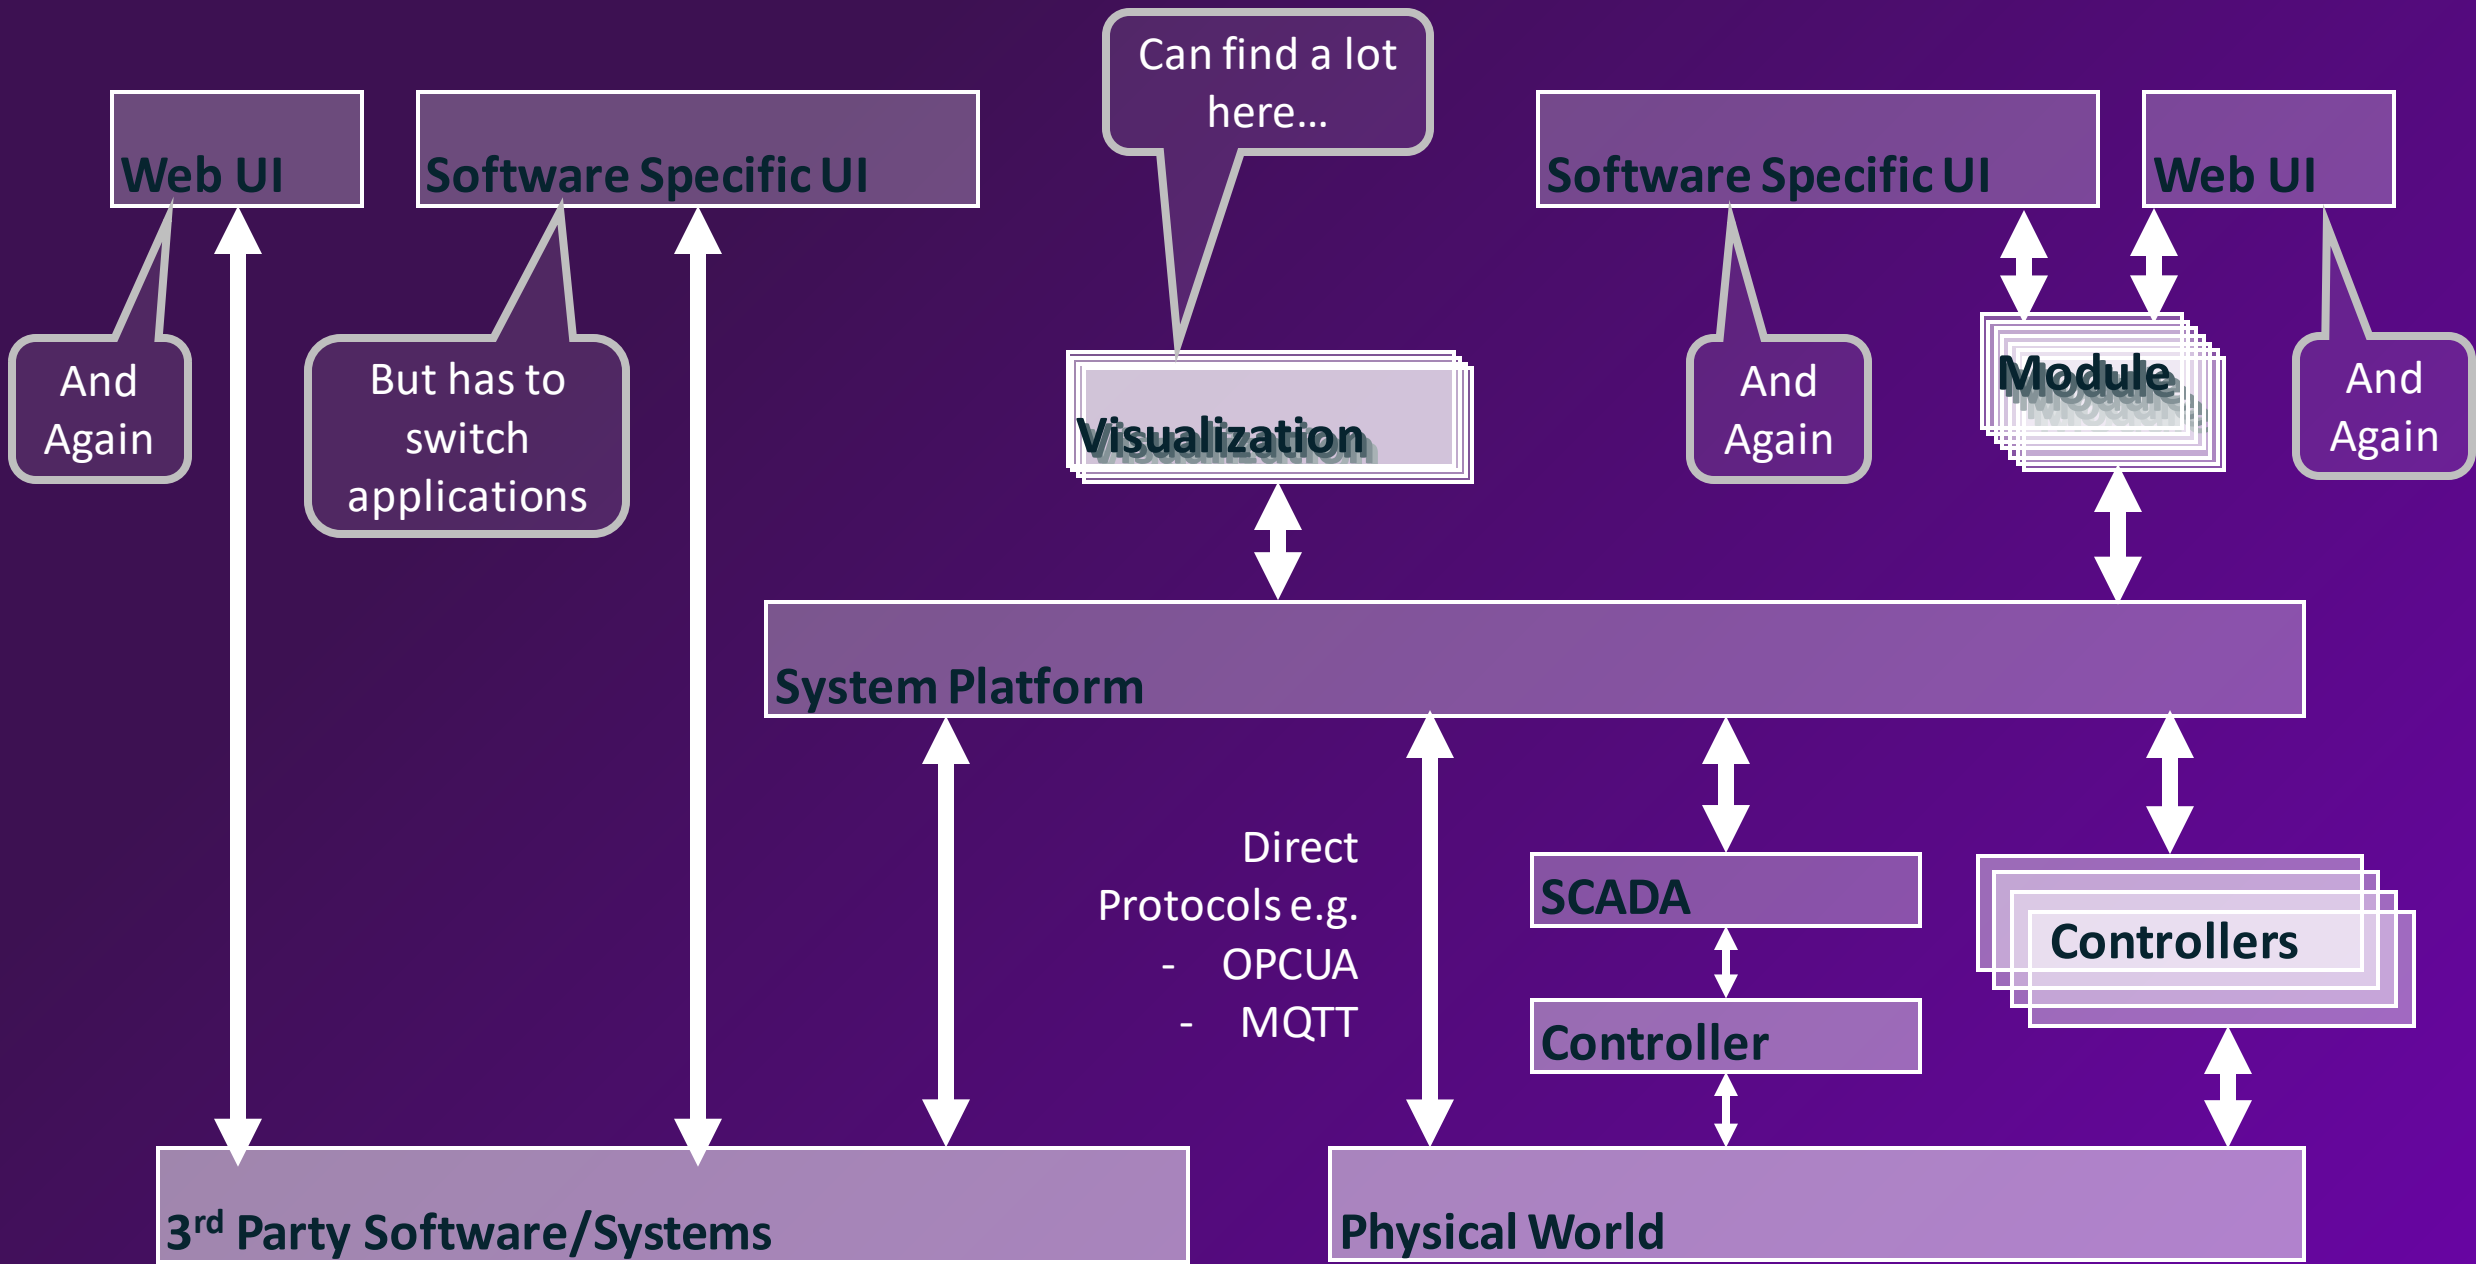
Can find a lot here...

Web UI

Software Specific UI

Software Specific UI

Web UI

And Again

But has to switch applications

Visualization

And Again

Module

And Again

System Platform

Direct Protocols e.g.
- OPCUA
- MQTT

SCADA

Controller

Controllers

3$^{rd}$ Party Software/Systems

Physical World